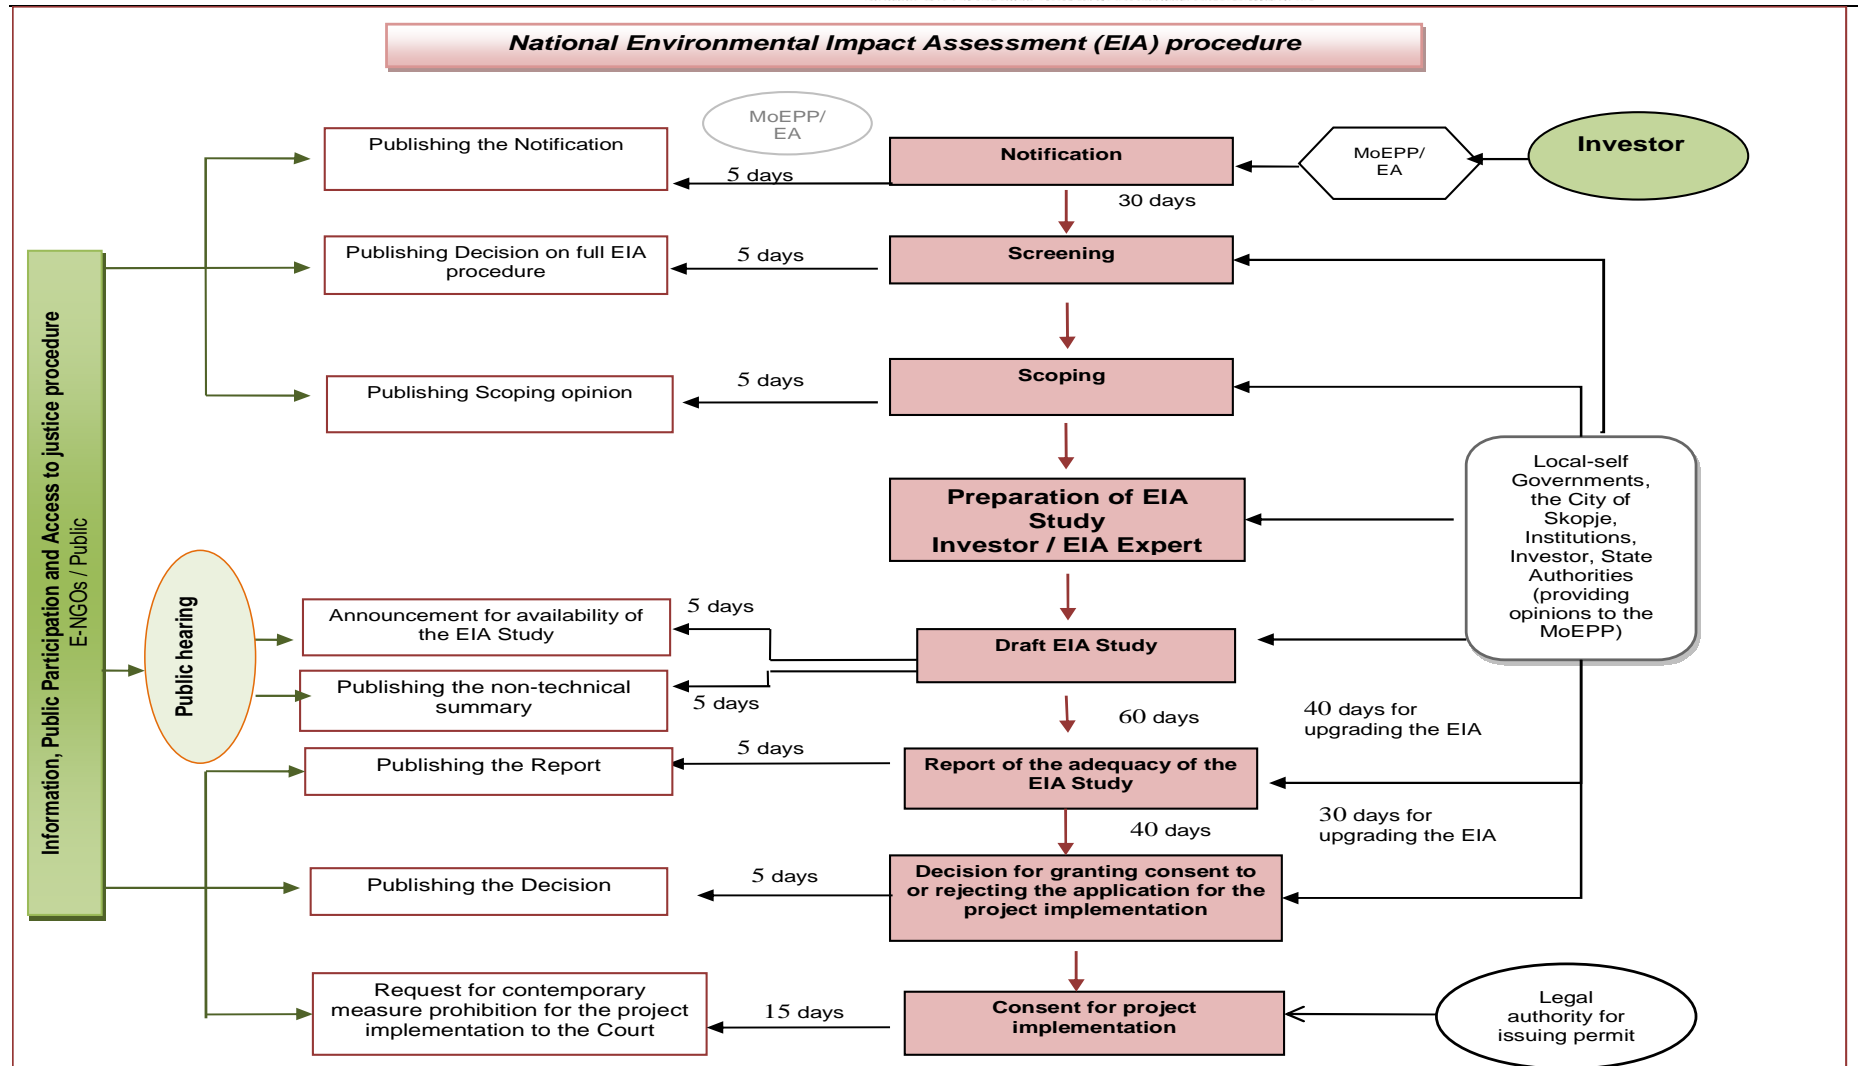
National Environmental Impact Assessment (EIA) procedure

Investor

MoEPP/ EA

MoEPP/ EA

Notification

Publishing the Notification

5 days

30 days

Screening

Publishing Decision on full EIA procedure

5 days

Scoping

Publishing Scoping opinion

5 days

Preparation of EIA Study Investor / EIA Expert

Local-self Governments, the City of Skopje, Institutions, Investor, State Authorities (providing opinions to the MoEPP)

Information, Public Participation and Access to justice procedure
E-NGOs / Public

Public hearing

Announcement for availability of the EIA Study

5 days

Draft EIA Study

Publishing the non-technical summary

5 days

60 days

40 days for upgrading the EIA

Publishing the Report

5 days

Report of the adequacy of the EIA Study

40 days

30 days for upgrading the EIA

Publishing the Decision

5 days

Decision for granting consent to or rejecting the application for the project implementation

Request for contemporary measure prohibition for the project implementation to the Court

15 days

Consent for project implementation

Legal authority for issuing permit